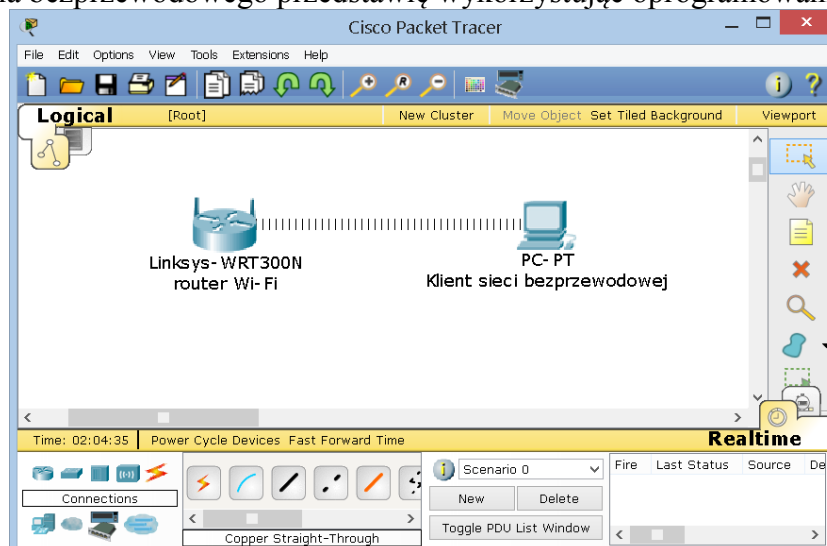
Cisco Packet Tracer

File Edit Options View Tools Extensions Help

Logical [Root] New Cluster Move Object Set Tiled Background Viewport

Linksys-WRT300N
router Wi-Fi

PC-PT
Klient sieci bezprzewodowej

Time: 02:04:35 Power Cycle Devices Fast Forward Time

Realtime

Connections

Copper Straight-Through

Scenario 0

New Delete

Toggle PDU List Window

| Fire | Last Status | Source | De |
|---|---|---|---|